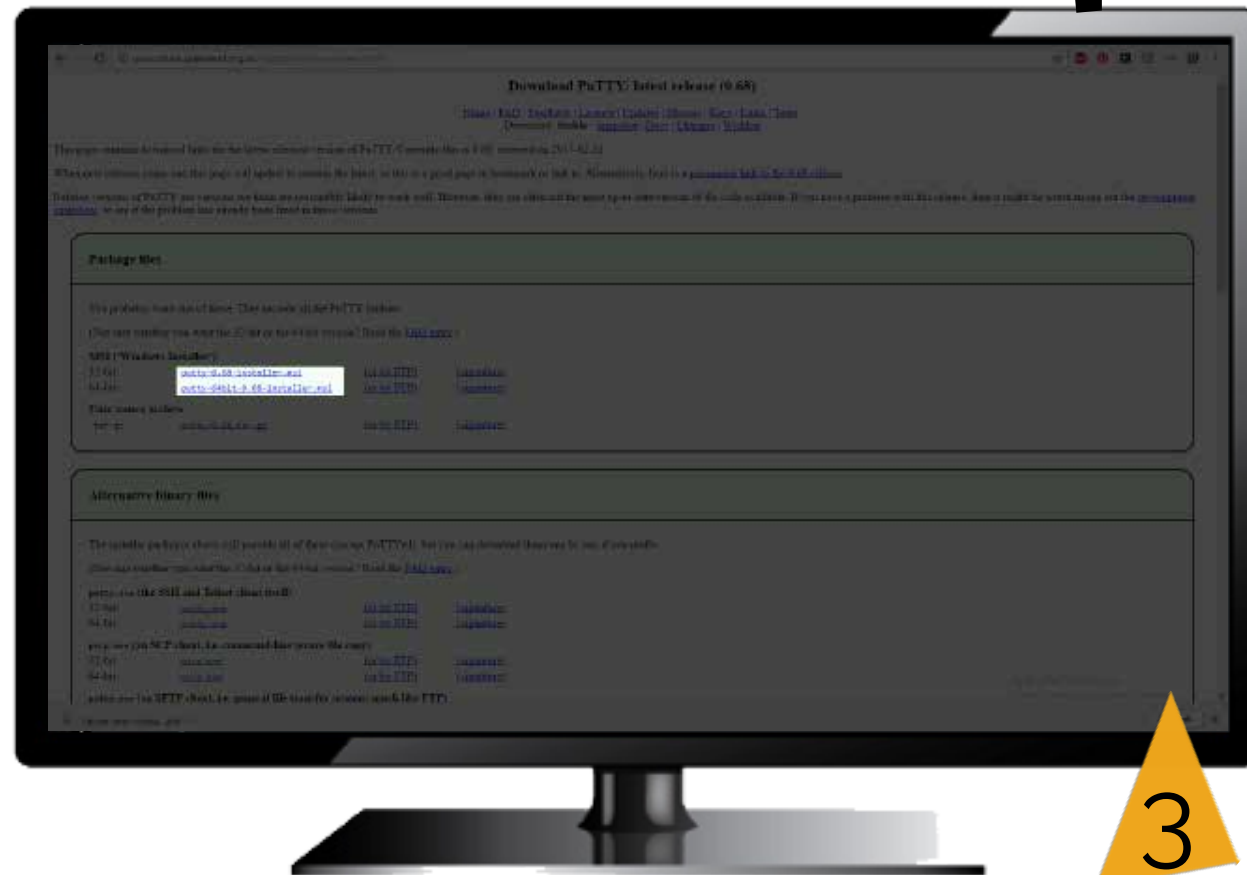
Download PuTTY: latest release (0.68)

Home | FAQ | Feedback | Licence | Updates | Mirrors | Keys | Links | Team
Download: Stable · Snapshot | Docs | Changes | Wishlist

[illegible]

Package files

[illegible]

MSI ('Windows Installer')
32-bit: putty-0.68-installer.msi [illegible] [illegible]
64-bit: putty-64bit-0.68-installer.msi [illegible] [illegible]

Alternative binary files

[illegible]

3